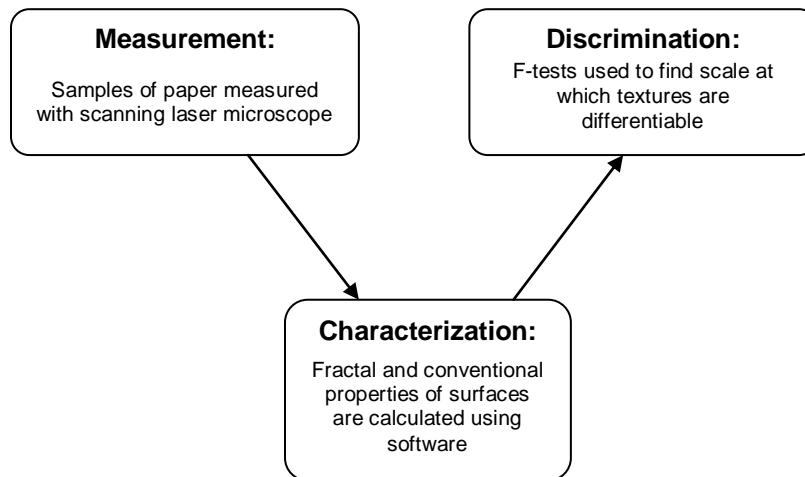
**Measurement:**

Samples of paper measured with scanning laser microscope

**Discrimination:**

F-tests used to find scale at which textures are differentiable

**Characterization:**

Fractal and conventional properties of surfaces are calculated using software